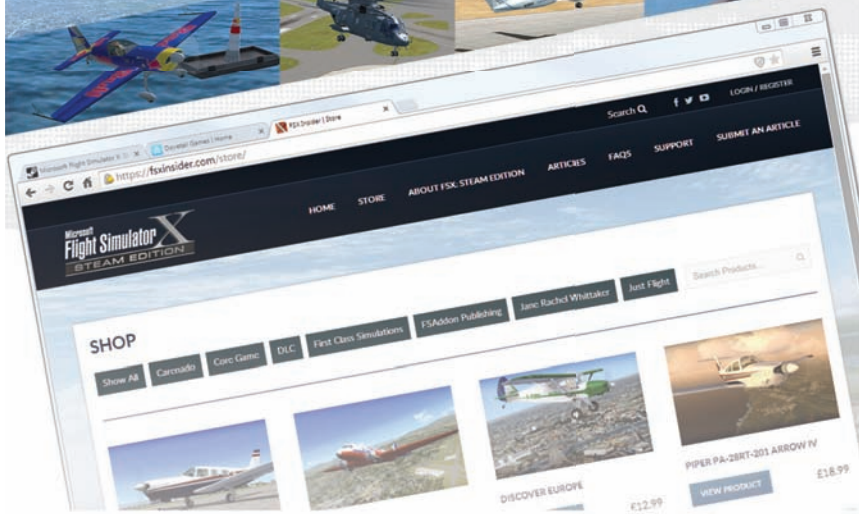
Microsoft Flight Simulator X | St × Dovetail Games | Home × FSXInsider | Store ×

https://fsxinsider.com/store/

Search LOGIN / REGISTER

HOME STORE ABOUT FSX: STEAM EDITION ARTICLES FAQS SUPPORT SUBMIT AN ARTICLE

Microsoft Flight Simulator X STEAM EDITION

SHOP

Show All Carenado Core Game DLC First Class Simulations FSAddon Publishing Jane Rachel Whittaker Just Flight

Search Products...

DISCOVER EUROPE £12.99

PIPER PA-28RT-201 ARROW IV £18.99

VIEW PRODUCT